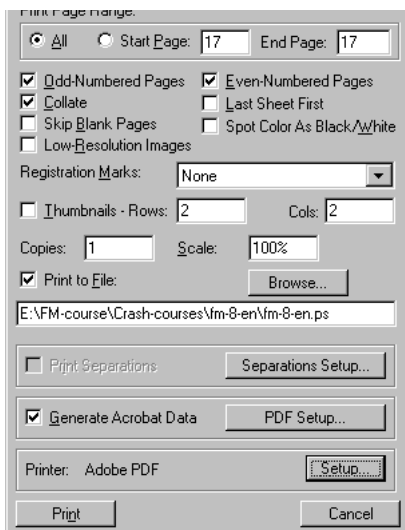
Print Page Range:

All Start Page: 17 End Page: 17

Odd-Numbered Pages
Even-Numbered Pages
Collate
Last Sheet First
Skip Blank Pages
Spot Color As Black/White
Low-Resolution Images

Registration Marks: None

Thumbnails - Rows: 2 Cols: 2

Copies: 1 Scale: 100%

Print to File: Browse...

E:\FM-course\Crash-courses\fm-8-en\fm-8-en.ps

Print Separations Separations Setup...

Generate Acrobat Data PDF Setup...

Printer: Adobe PDF Setup...

Print Cancel